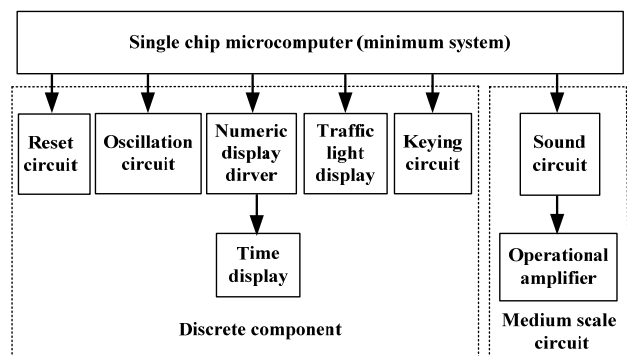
Single chip microcomputer (minimum system)

Reset circuit

Oscillation circuit

Numeric display dirver

Traffic light display

Keying circuit

Sound circuit

Time display

Operational amplifier

Discrete component

Medium scale circuit